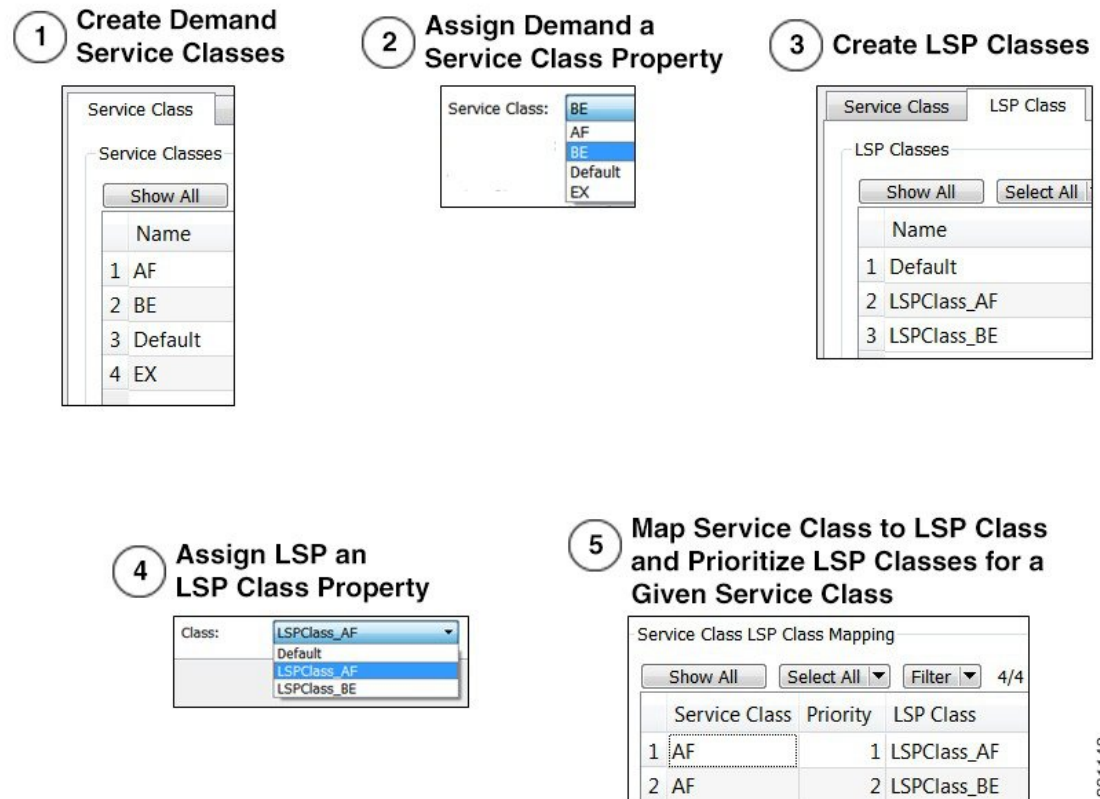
1 Create Demand Service Classes

Service Class

Service Classes

Show All

| | Name |
|---|---|
| 1 | AF |
| 2 | BE |
| 3 | Default |
| 4 | EX |

2 Assign Demand a Service Class Property

Service Class: BE

AF
BE
Default
EX

3 Create LSP Classes

Service Class | LSP Class

LSP Classes

Show All | Select All

| | Name |
|---|---|
| 1 | Default |
| 2 | LSPClass_AF |
| 3 | LSPClass_BE |

4 Assign LSP an LSP Class Property

Class: LSPClass_AF

Default
LSPClass_AF
LSPClass_BE

5 Map Service Class to LSP Class and Prioritize LSP Classes for a Given Service Class

Service Class LSP Class Mapping

Show All | Select All | Filter | 4/4

| | Service Class | Priority | LSP Class |
|---|---|---|---|
| 1 | AF | 1 | LSPClass_AF |
| 2 | AF | 2 | LSPClass_BE |

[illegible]